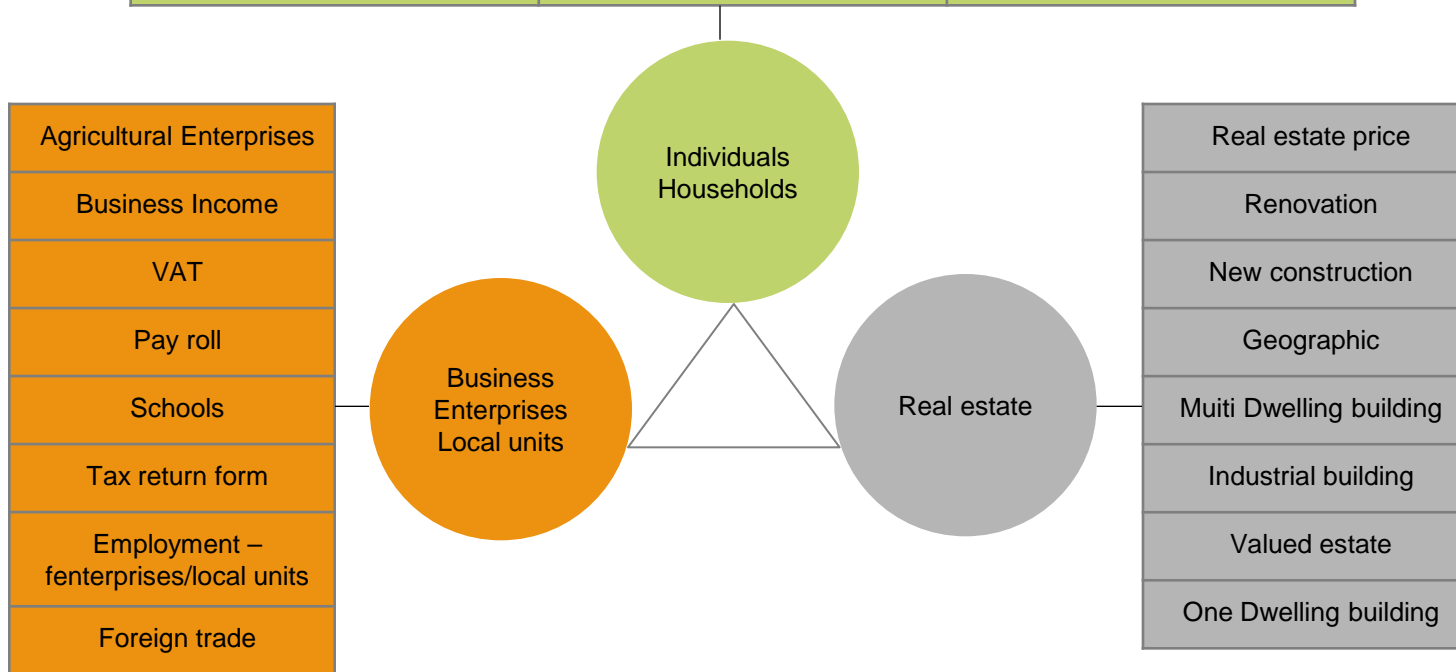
Agricultural Enterprises

Business Income

VAT

Pay roll

Schools

Tax return form

Employment – fenterprises/local units

Foreign trade

Individuals Households

Business Enterprises Local units

Real estate

Real estate price

Renovation

New construction

Geographic

Muiti Dwelling building

Industrial building

Valued estate

One Dwelling building